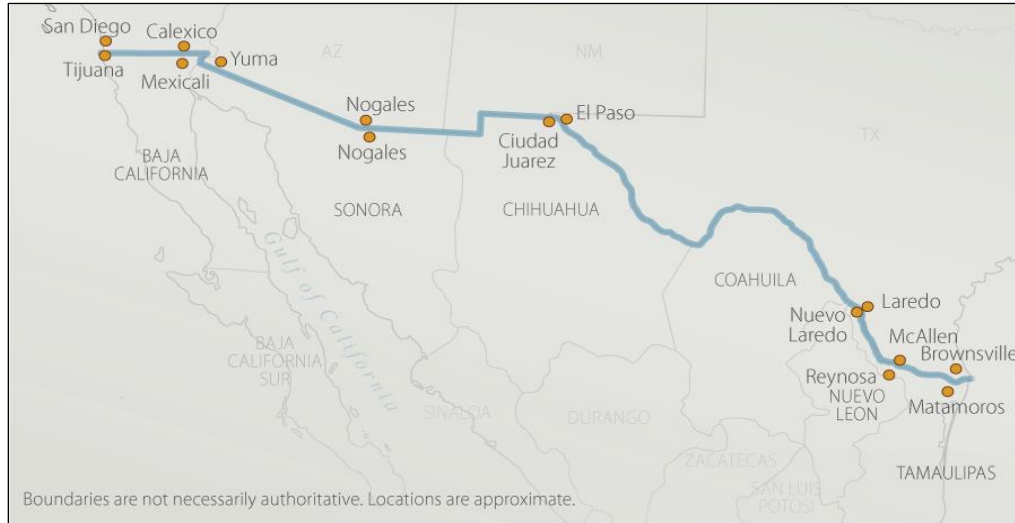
San Diego
Tijuana
Calexico
Mexicali
Yuma
AZ
NM
Nogales
Nogales
El Paso
Ciudad Juarez
TX
BAJA CALIFORNIA
SONORA
CHIHUAHUA
Gulf of California
COAHUILA
Laredo
Nuevo Laredo
McAllen
Brownsville
Reynosa
NUEVO LEON
Matamoros
BAJA CALIFORNIA SUR
SINALOA
DURANGO
ZACATECAS
SAN LUIS POTOSI
TAMAULIPAS
Boundaries are not necessarily authoritative. Locations are approximate.